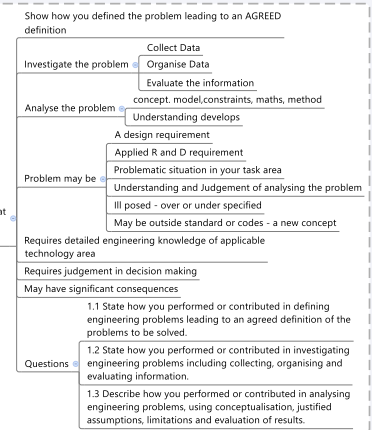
Show how you defined the problem leading to an AGREED definition

Investigate the problem

Collect Data

Organise Data

Evaluate the information

Analyse the problem

concept. model,constraints, maths, method

Understanding develops

Problem may be

A design requirement

Applied R and D requirement

Problematic situation in your task area

Understanding and Judgement of analysing the problem

Ill posed - over or under specified

May be outside standard or codes - a new concept

t

Requires detailed engineering knowledge of applicable technology area

Requires judgement in decision making

May have significant consequences

Questions

1.1 State how you performed or contributed in defining engineering problems leading to an agreed definition of the problems to be solved.

1.2 State how you performed or contributed in investigating engineering problems including collecting, organising and evaluating information.

1.3 Describe how you performed or contributed in analysing engineering problems, using conceptualisation, justified assumptions, limitations and evaluation of results.